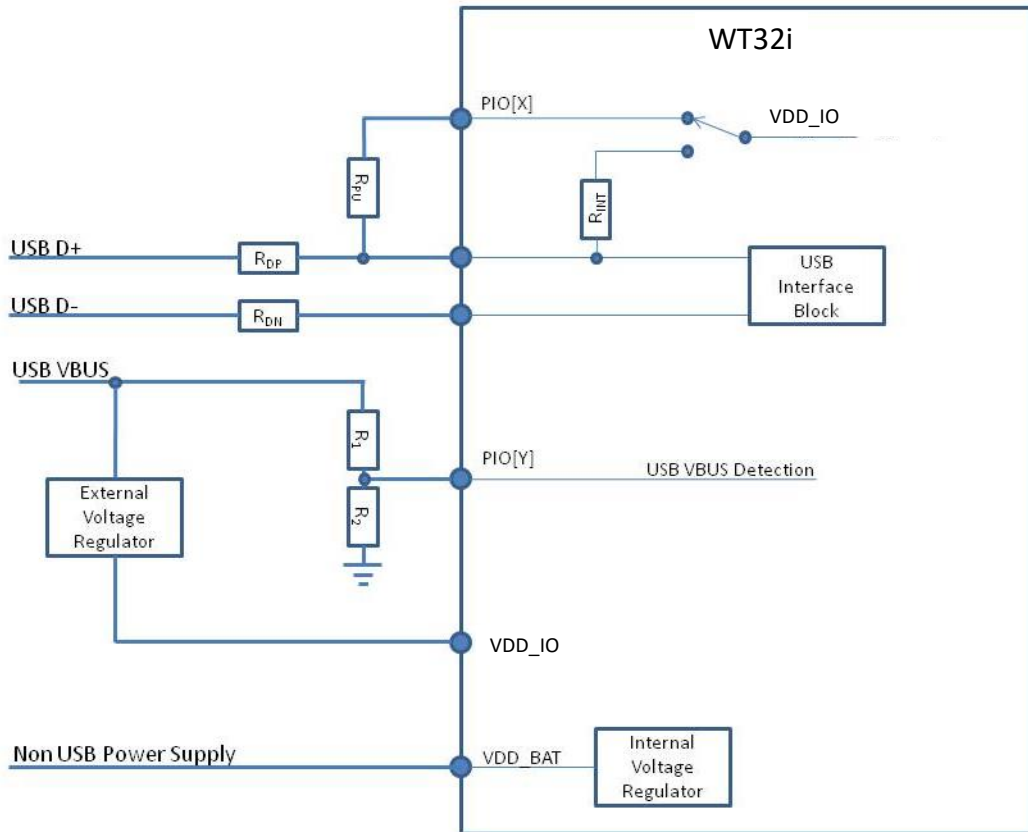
WT32i

PIO[X]

VDD_IO

$R_{PU}$

$R_{INT}$

USB D+

$R_{DP}$

USB Interface Block

USB D-

$R_{DN}$

USB VBUS

$R_1$

PIO[Y]

USB VBUS Detection

External Voltage Regulator

$R_2$

VDD_IO

Non USB Power Supply

VDD_BAT

Internal Voltage Regulator